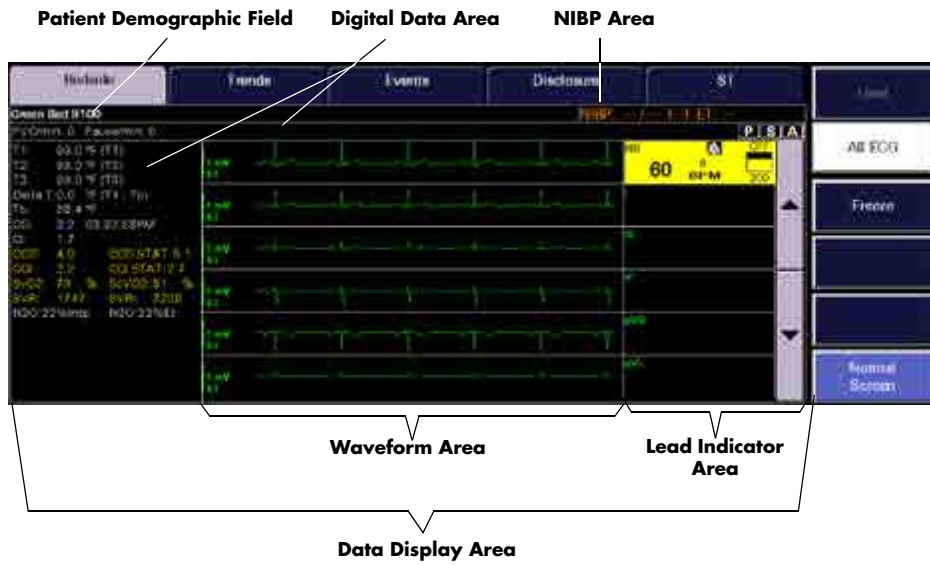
Patient Demographic Field

Digital Data Area

NIBP Area

| Bedside | Trends | Events | Disclosure | ST |
|---|---|---|---|---|

Green Bed 9100

NBP --/-- (--) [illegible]

PVC/min: 0 Pauses/min: 0

T1: 98.0 °F (T1)
T2: 98.0 °F (T2)
T3: 98.0 °F (T3)
Delta T: 0.0 °F (T1 - T3)
Tb: 98.4 °F
CO: 3.2 03:22:33PM
CI: 1.7
CCO: 4.0 CCO STAT: 5.1
CCI: 2.2 CCI STAT: 2.7
SvO2: 70 % ScvO2: 51 %
SVR: 1747 SVRI: 3200
N2O: 22%Insp N2O: 22%Exp

1 mV
II

HR
60
BPM
OFF
200

P S A

Lead

All ECG

Freeze

Normal Screen

Waveform Area

Lead Indicator Area

Data Display Area